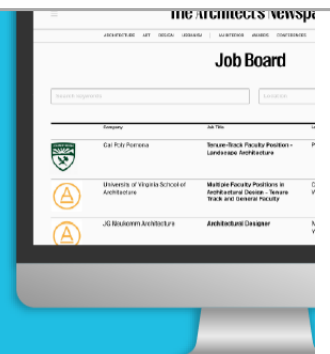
The Architect's Newspa

ARCHITECTURE ART DESIGN RESEARCH | AN INTERIOR AWARDS CONFERENCES

Job Board

Search keywords

Location

| Company | Job Title | |
|---|---|---|
| Cal Poly Pomona | Tenure-Track Faculty Position - Landscape Architecture | P |
| University of Virginia School of Architecture | Multiple Faculty Positions in Architectural Design - Tenure Track and General Faculty | C V |
| JG Baukomm Architecture | Architectural Designer | N V |